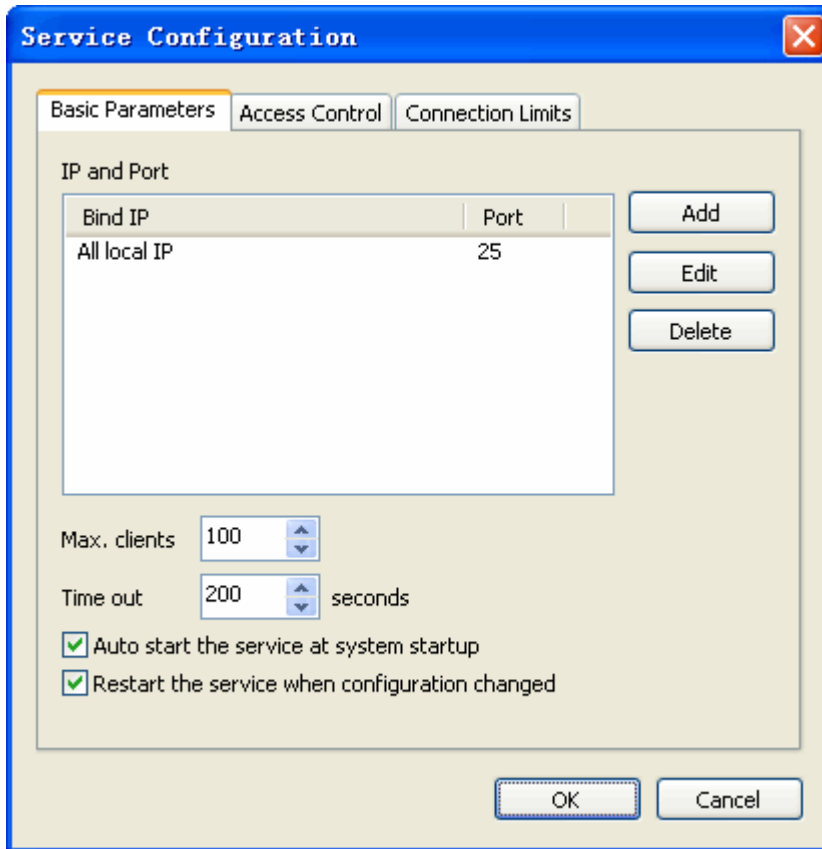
Service Configuration

Basic Parameters | Access Control | Connection Limits

IP and Port

| Bind IP | Port |
|---|---|
| All local IP | 25 |

Add

Edit

Delete

Max. clients 100

Time out 200 seconds

Auto start the service at system startup

Restart the service when configuration changed

OK

Cancel